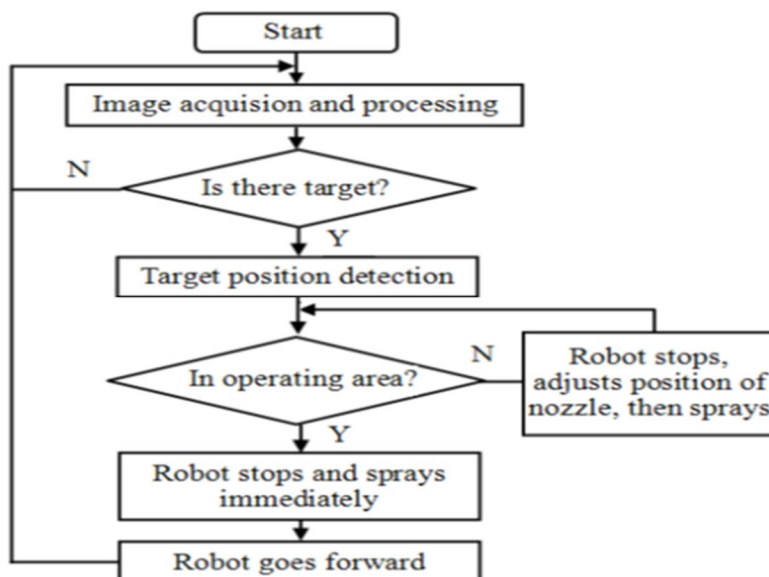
Start

Image acquision and processing

N

Is there target?

Y

Target position detection

In operating area?

N

Robot stops, adjusts position of nozzle, then sprays

Y

Robot stops and sprays immediately

Robot goes forward